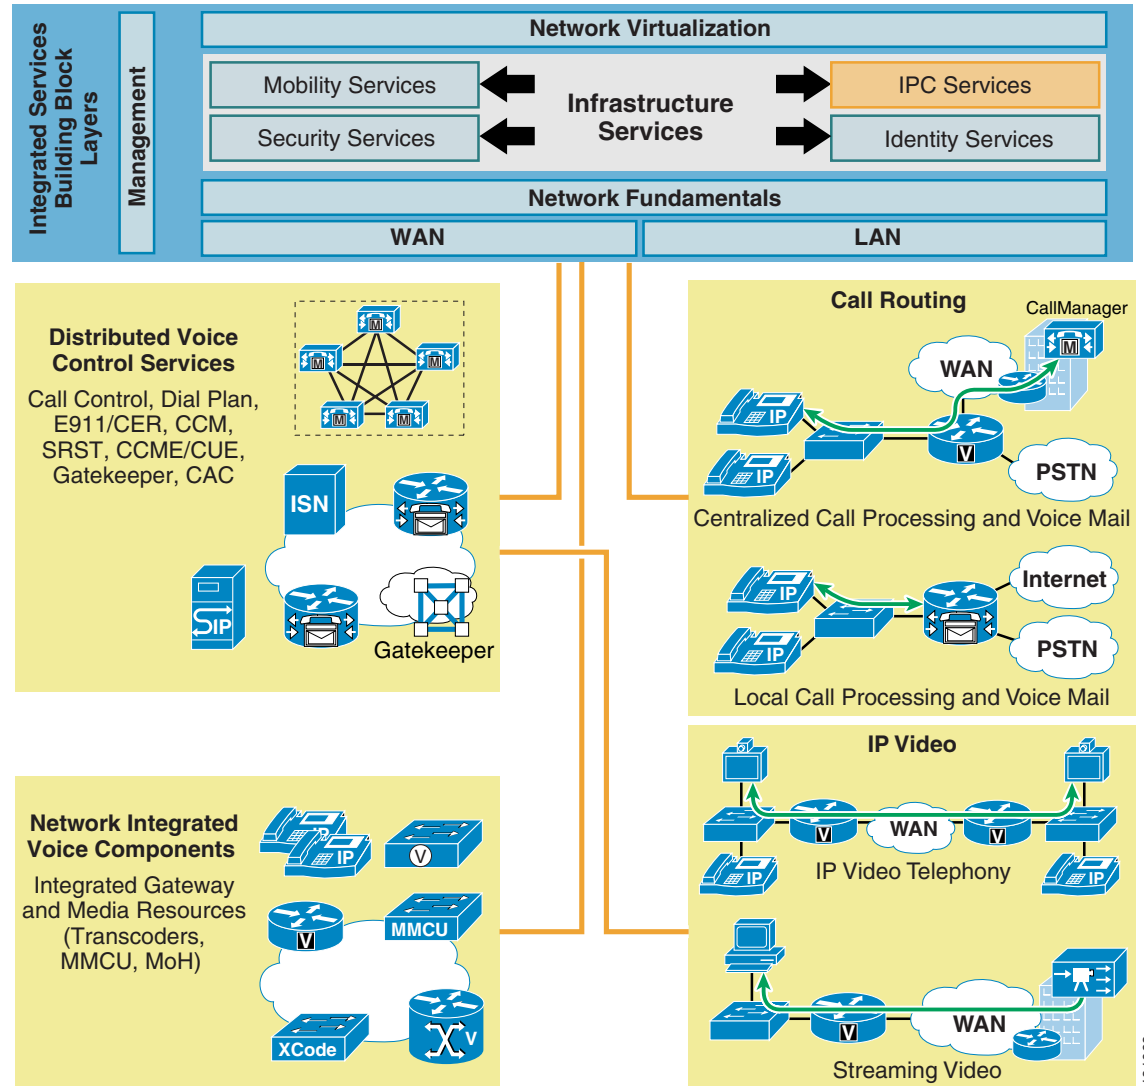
Integrated Services Building Block Layers

Management

Network Virtualization

Mobility Services

Security Services

Infrastructure Services

IPC Services

Identity Services

Network Fundamentals

WAN

LAN

Distributed Voice Control Services

Call Control, Dial Plan, E911/CER, CCM, SRST, CCME/CUE, Gatekeeper, CAC

M M M M M

ISN

IP

Gatekeeper

Call Routing

CallManager

M

WAN

IP

IP

V

PSTN

Centralized Call Processing and Voice Mail

IP

Internet

IP

PSTN

Local Call Processing and Voice Mail

IP Video

V

WAN

V

IP

IP Video Telephony

IP

Network Integrated Voice Components

IP

V

Integrated Gateway and Media Resources (Transcoders, MMCU, MoH)

V

MMCU

XCode

V

V

WAN

Streaming Video